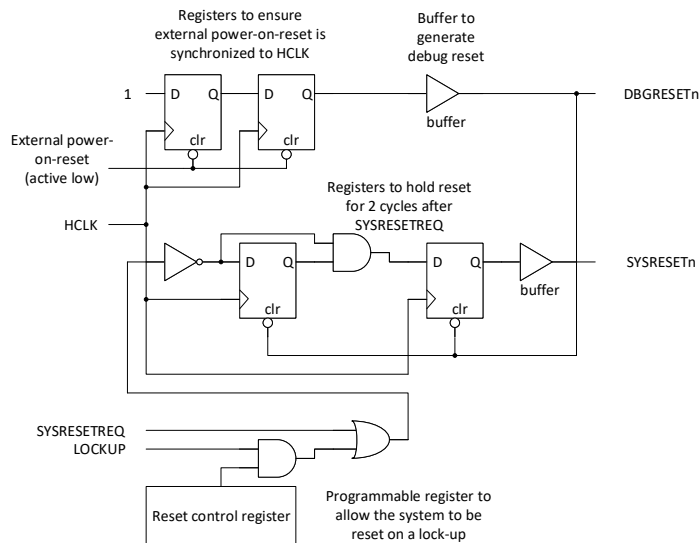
Registers to ensure external power-on-reset is synchronized to HCLK

Buffer to generate debug reset

1

D

Q

D

Q

clr

clr

buffer

DBGRESETn

External power-on-reset (active low)

Registers to hold reset for 2 cycles after SYSRESETREQ

HCLK

D

Q

D

Q

SYSRESETn

clr

clr

buffer

SYSRESETREQ

LOCKUP

Reset control register

Programmable register to allow the system to be reset on a lock-up